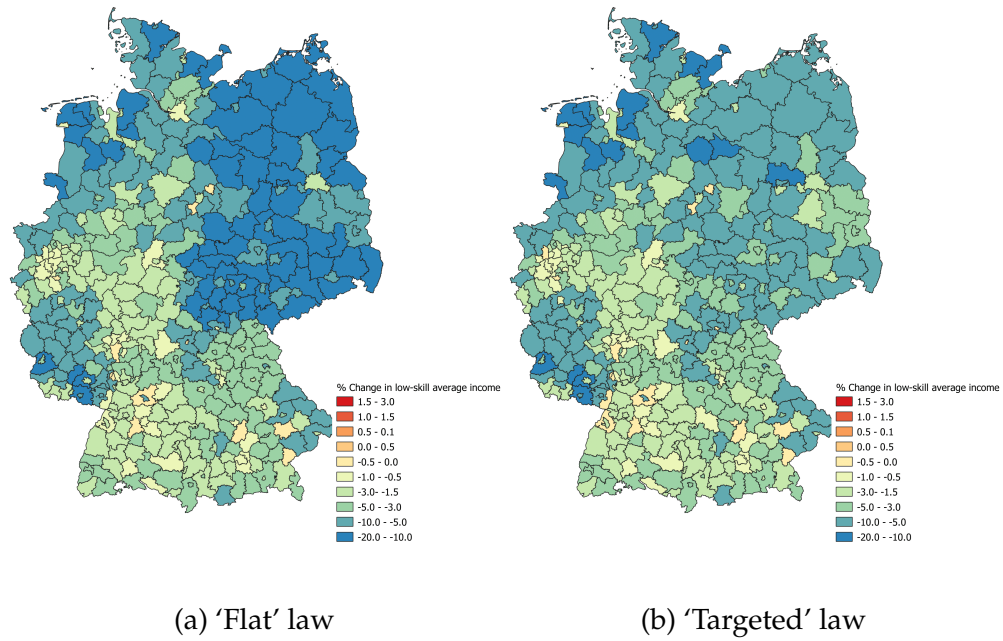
% Change in low-skill average income
1.5 - 3.0
1.0 - 1.5
0.5 - 0.1
0.0 - 0.5
-0.5 - 0.0
-1.0 - -0.5
-3.0- -1.5
-5.0 - -3.0
-10.0 - -5.0
-20.0 - -10.0

(a) 'Flat' law

% Change in low-skill average income
1.5 - 3.0
1.0 - 1.5
0.5 - 0.1
0.0 - 0.5
-0.5 - 0.0
-1.0 - -0.5
-3.0- -1.5
-5.0 - -3.0
-10.0 - -5.0
-20.0 - -10.0

(b) 'Targeted' law